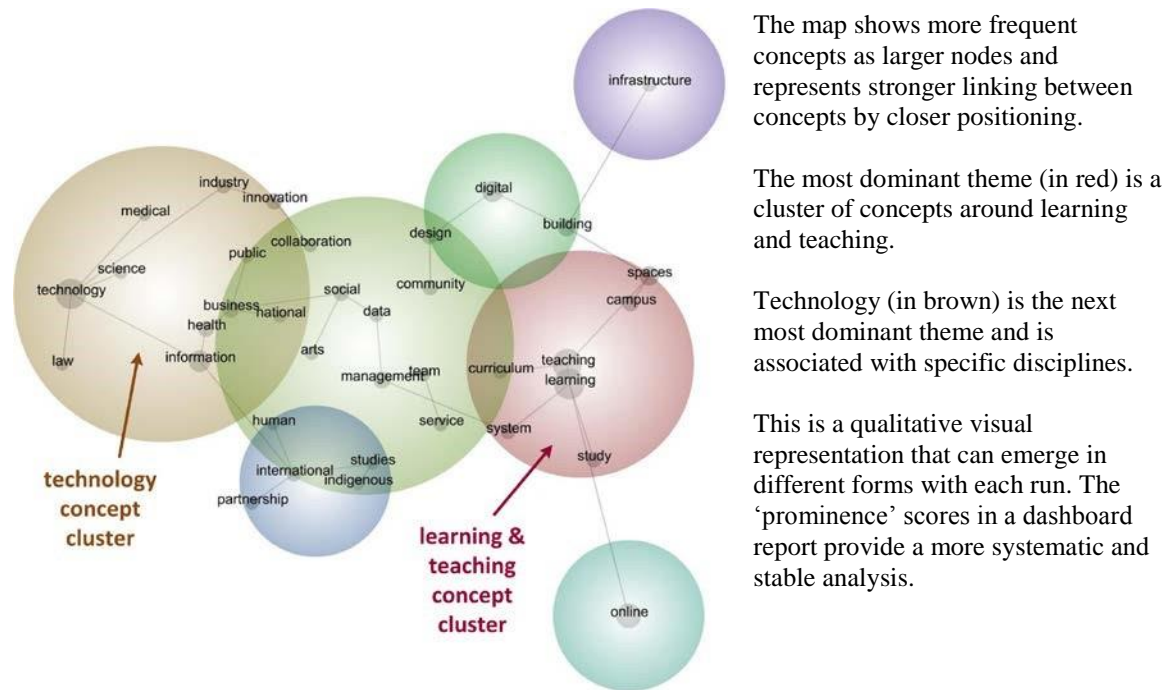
infrastructure

industry
innovation
medical
digital
building
collaboration
design
public
science
spaces
technology
community
social
campus
business
national
data
health
teaching
learning
curriculum
law
information
arts
management
team
human
service
system
study
studies
international
indigenous
partnership
online

technology concept cluster

learning & teaching concept cluster

The map shows more frequent concepts as larger nodes and represents stronger linking between concepts by closer positioning.

The most dominant theme (in red) is a cluster of concepts around learning and teaching.

Technology (in brown) is the next most dominant theme and is associated with specific disciplines.

This is a qualitative visual representation that can emerge in different forms with each run. The 'prominence' scores in a dashboard report provide a more systematic and stable analysis.